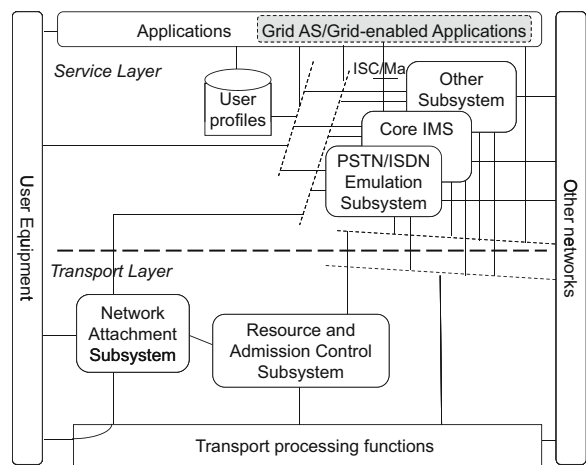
Applications
Grid AS/Grid-enabled Applications
Service Layer
ISC/Ma
User profiles
Other Subsystem
Core IMS
PSTN/ISDN Emulation Subsystem
User Equipment
Other networks
Transport Layer
Network Attachment Subsystem
Resource and Admission Control Subsystem
Transport processing functions